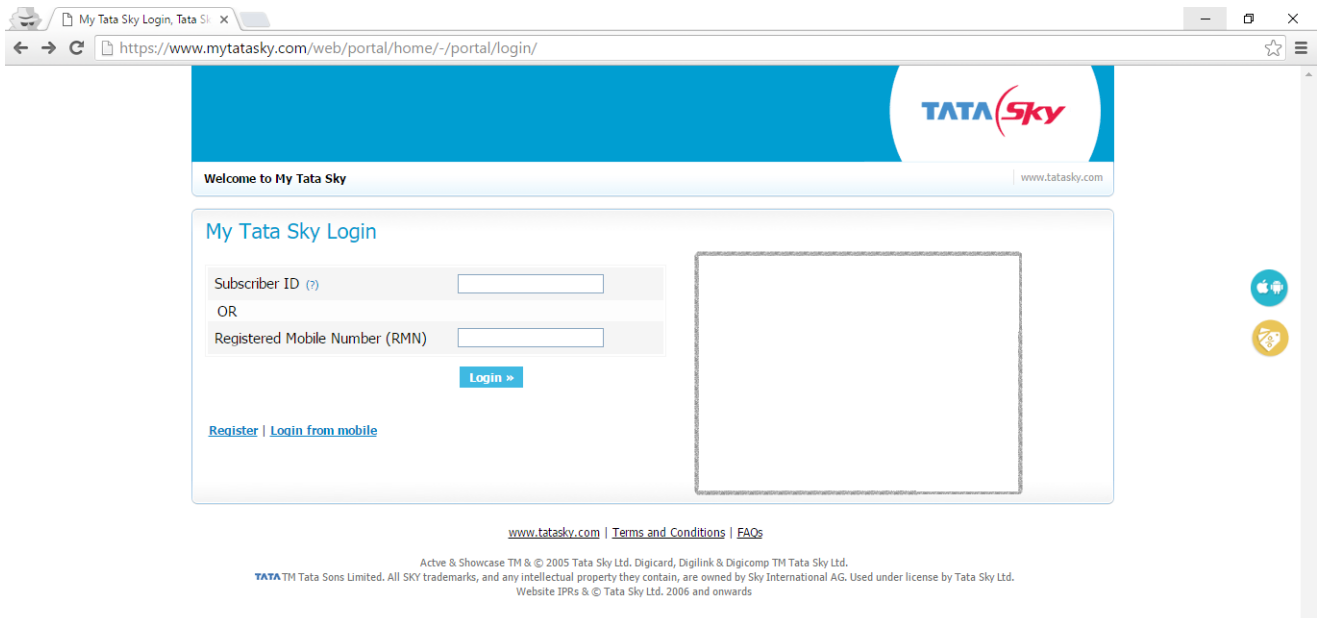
My Tata Sky Login, Tata Sk

https://www.mytatasky.com/web/portal/home/-/portal/login/

TATA Sky

Welcome to My Tata Sky

www.tatasky.com

My Tata Sky Login

Subscriber ID (?)

OR

Registered Mobile Number (RMN)

Login »

Register | Login from mobile

www.tatasky.com | Terms and Conditions | FAQs

Actve & Showcase TM & © 2005 Tata Sky Ltd. Digicard, Digilink & Digicomp TM Tata Sky Ltd.
TATA TM Tata Sons Limited. All SKY trademarks, and any intellectual property they contain, are owned by Sky International AG. Used under license by Tata Sky Ltd.
Website IPRs & © Tata Sky Ltd. 2006 and onwards